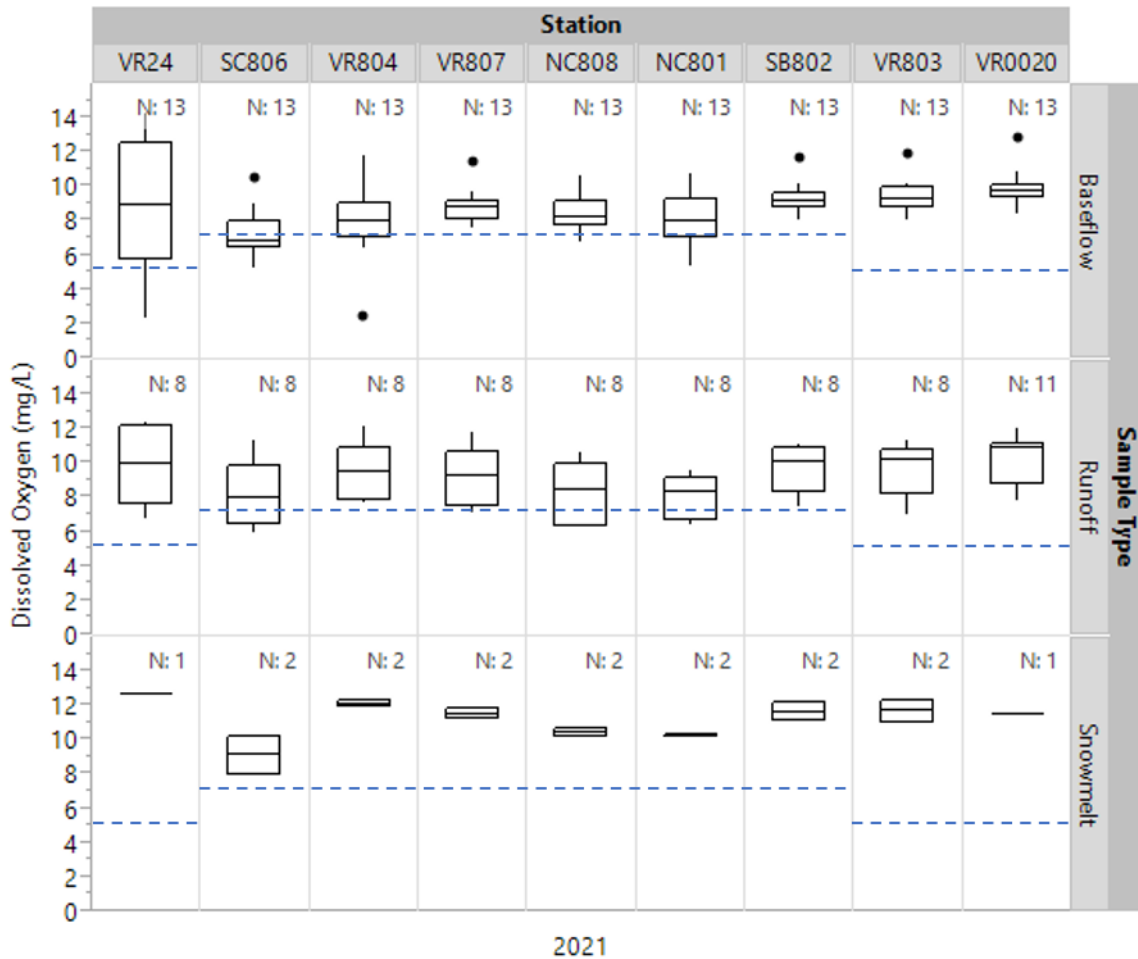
Station

VR24 SC806 VR804 VR807 NC808 NC801 SB802 VR803 VR0020

N: 13 N: 13 N: 13 N: 13 N: 13 N: 13 N: 13 N: 13 N: 13

14 12 10 8 6 4 2 0

Baseflow

N: 8 N: 8 N: 8 N: 8 N: 8 N: 8 N: 8 N: 8 N: 11

14 12 10 8 6 4 2 0

Runoff

N: 1 N: 2 N: 2 N: 2 N: 2 N: 2 N: 2 N: 2 N: 1

14 12 10 8 6 4 2 0

Snowmelt

Dissolved Oxygen (mg/L)

Sample Type

2021